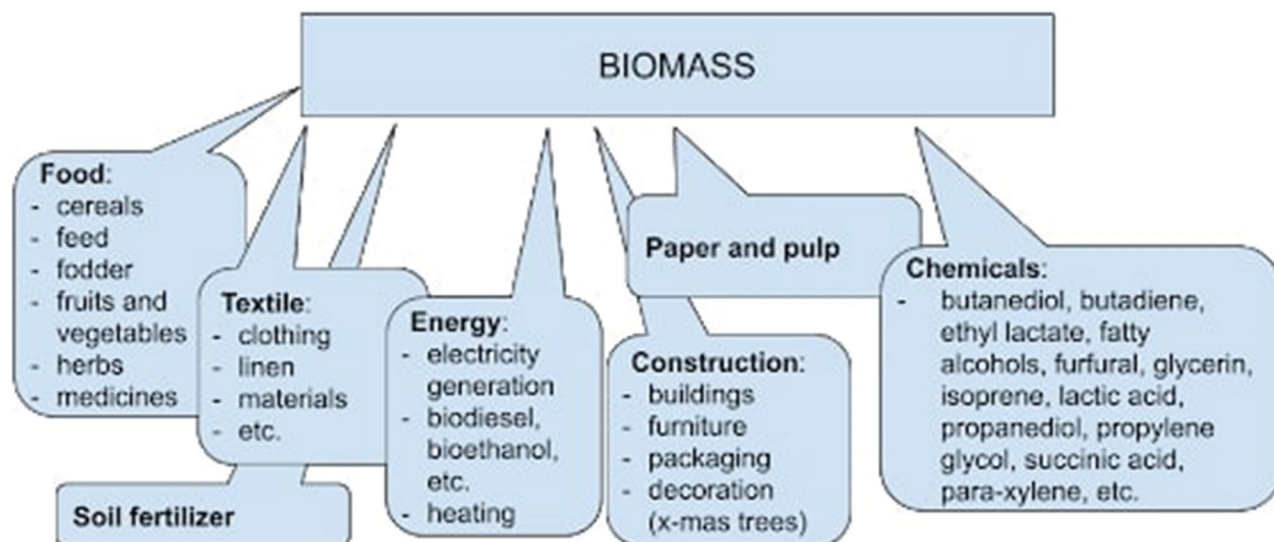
BIOMASS

Food:
- cereals
- feed
- fodder
- fruits and vegetables
- herbs
- medicines

Textile:
- clothing
- linen
- materials
- etc.

Soil fertilizer

Energy:
- electricity generation
- biodiesel, bioethanol, etc.
- heating

Paper and pulp

Construction:
- buildings
- furniture
- packaging
- decoration (x-mas trees)

Chemicals:
- butanediol, butadiene, ethyl lactate, fatty alcohols, furfural, glycerin, isoprene, lactic acid, propanediol, propylene glycol, succinic acid, para-xylene, etc.